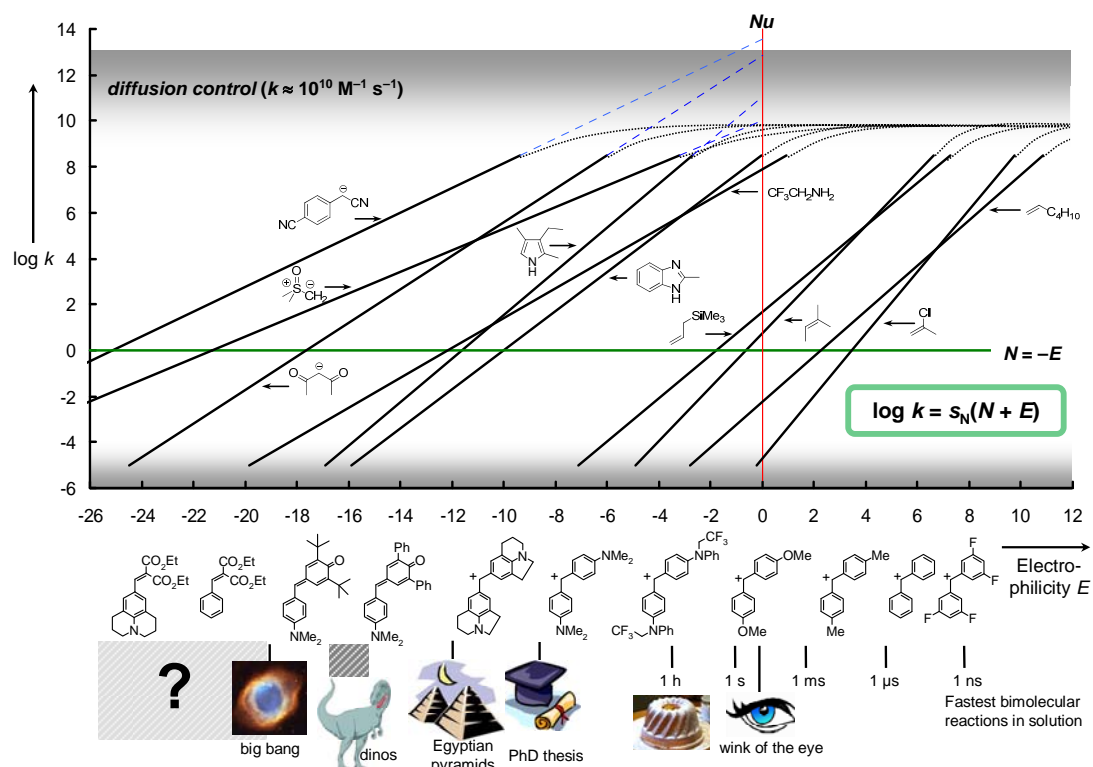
14
12
10
8
6
4
2
0
-2
-4
-6
log $k$
Nu
**diffusion control** ($k \approx 10^{10}$ M$^{-1}$ s$^{-1}$)
NC CN
$CF_3CH_2NH_2$
$C_4H_{10}$
N H
N H
SiMe$_3$
Cl
$N = -E$
$\log k = s_N(N + E)$
-26 -24 -22 -20 -18 -16 -14 -12 -10 -8 -6 -4 -2 0 2 4 6 8 10 12
Electro-philicity $E$
CO$_2$Et CO$_2$Et
CO$_2$Et CO$_2$Et
O
NMe$_2$
Ph O Ph
NMe$_2$
+
N
+ NMe$_2$
NMe$_2$
+ CF$_3$ NPh
CF$_3$ NPh
+ OMe
OMe
+ Me
Me
+
+ F F
F F
?
big bang
dinos
Egyptian pyramids
PhD thesis
1 h
1 s
wink of the eye
1 ms
1 μs
1 ns
Fastest bimolecular reactions in solution